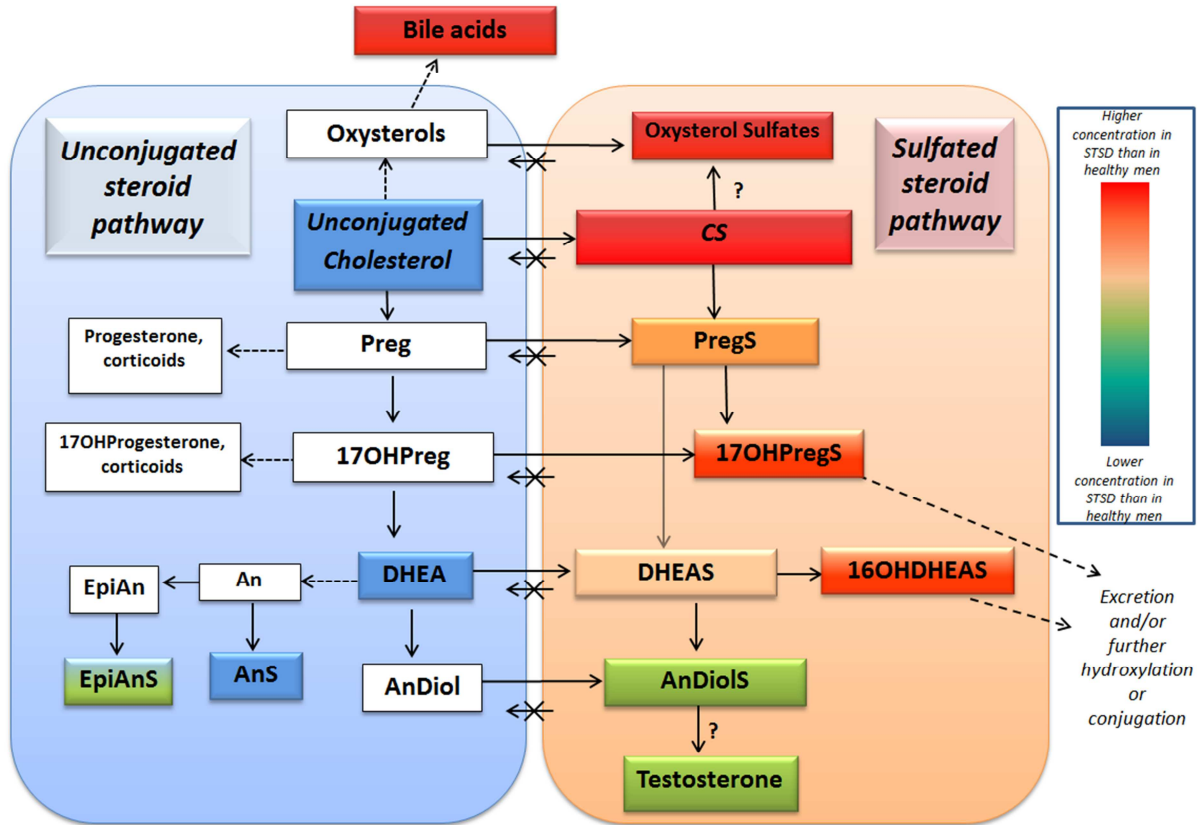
Bile acids

Unconjugated steroid pathway

Oxysterols

Oxysterol Sulfates

Sulfated steroid pathway

Higher concentration in STSD than in healthy men

?

Unconjugated Cholesterol

CS

Progesterone, corticoids

Preg

PregS

17OHProgesterone, corticoids

17OHPreg

17OHPregS

Lower concentration in STSD than in healthy men

EpiAn

An

DHEA

DHEAS

16OHDHEAS

Excretion and/or further hydroxylation or conjugation

EpiAnS

AnS

AnDiol

AnDiolS

?

Testosterone